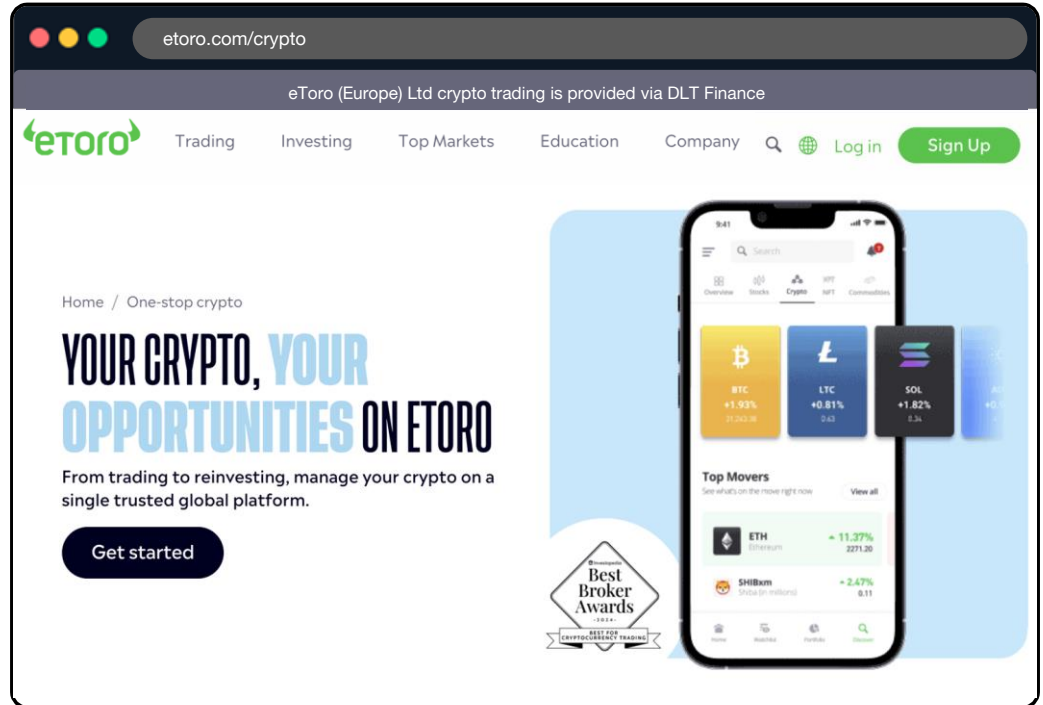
etoro.com/crypto

eToro (Europe) Ltd crypto trading is provided via DLT Finance

etoro Trading Investing Top Markets Education Company Log in Sign Up

Home / One-stop crypto

YOUR CRYPTO, YOUR OPPORTUNITIES ON ETORO

From trading to reinvesting, manage your crypto on a single trusted global platform.

Get started

9:41

Search

Overview Stocks Crypto NFT Commodities

BTC +1.93% 31,243.38

LTC +0.81% 0.63

SOL +1.82% 0.34

Top Movers

See what's on the move right now

View all

ETH Ethereum + 11.37% 2271.20

SHIBxm Shiba (in millions) + 2.47% 0.11

Home Watchlist Portfolio Discover

Investopedia Best Broker Awards 2024 BEST FOR CRYPTOCURRENCY TRADING